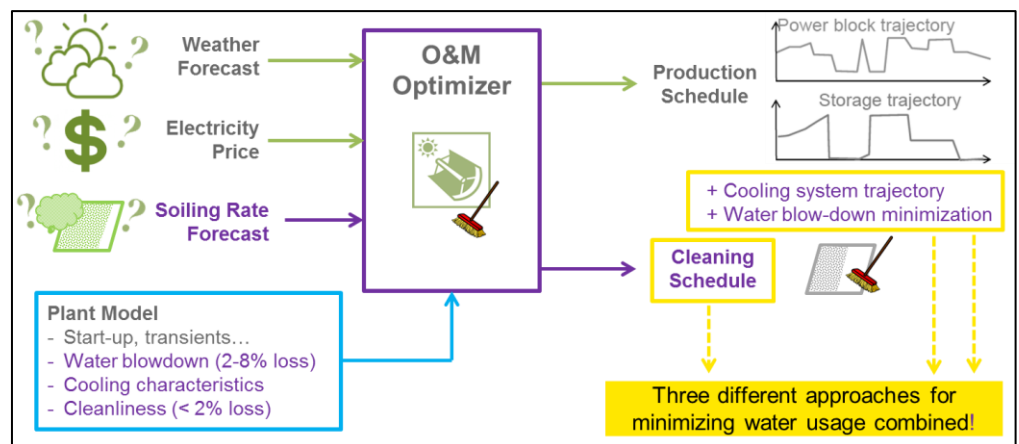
Weather Forecast

Electricity Price

Soiling Rate Forecast

O&M Optimizer

Production Schedule

Power block trajectory

Storage trajectory

+ Cooling system trajectory
+ Water blow-down minimization

Cleaning Schedule

Plant Model
- Start-up, transients…
- Water blowdown (2-8% loss)
- Cooling characteristics
- Cleanliness (< 2% loss)

Three different approaches for minimizing water usage combined!